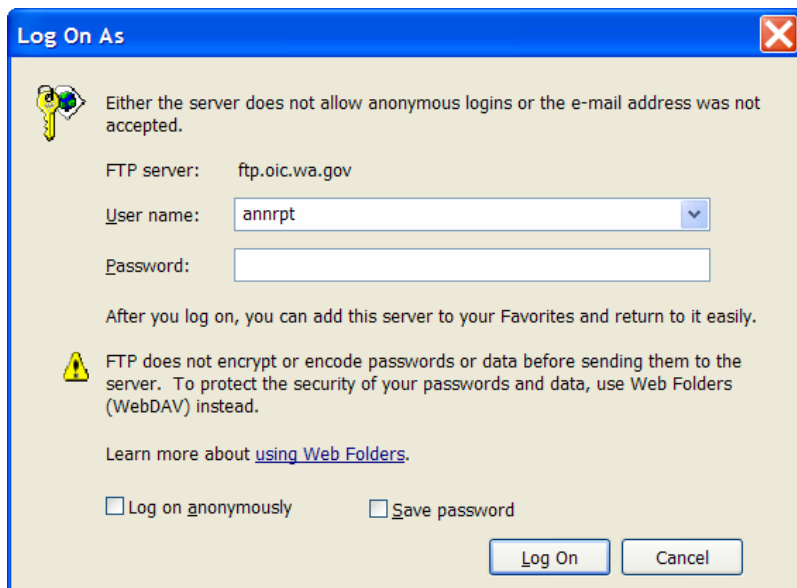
Log On As

Either the server does not allow anonymous logins or the e-mail address was not accepted.

FTP server: ftp.oic.wa.gov

User name: annrpt

Password:

After you log on, you can add this server to your Favorites and return to it easily.

FTP does not encrypt or encode passwords or data before sending them to the server. To protect the security of your passwords and data, use Web Folders (WebDAV) instead.

Learn more about using Web Folders.

Log on anonymously

Save password

Log On

Cancel